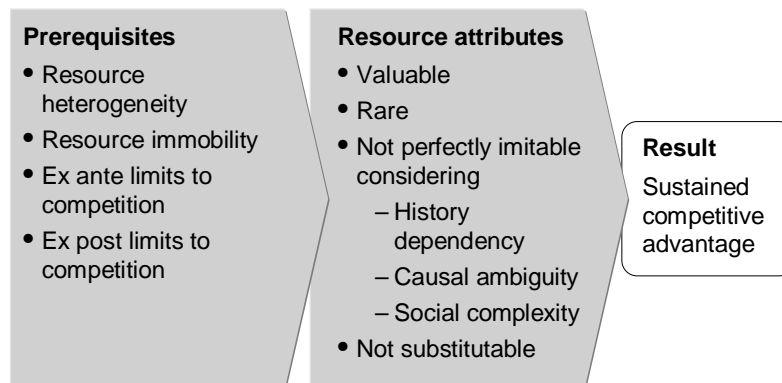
**Prerequisites**

- Resource heterogeneity
- Resource immobility
- Ex ante limits to competition
- Ex post limits to competition

**Resource attributes**

- Valuable
- Rare
- Not perfectly imitable considering
  – History dependency
  – Causal ambiguity
  – Social complexity
- Not substitutable

**Result**

Sustained competitive advantage